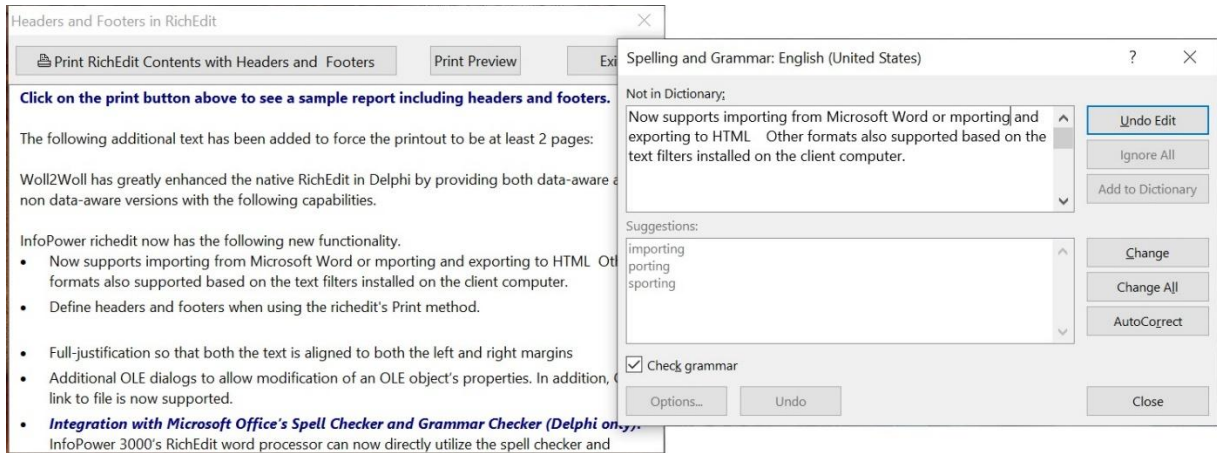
Headers and Footers in RichEdit

Print RichEdit Contents with Headers and Footers

Print Preview

Exi

Click on the print button above to see a sample report including headers and footers.

The following additional text has been added to force the printout to be at least 2 pages:

Woll2Woll has greatly enhanced the native RichEdit in Delphi by providing both data-aware a non data-aware versions with the following capabilities.

InfoPower richedit now has the following new functionality.

- Now supports importing from Microsoft Word or mporting and exporting to HTML Oth formats also supported based on the text filters installed on the client computer.
- Define headers and footers when using the richedit's Print method.

- Full-justification so that both the text is aligned to both the left and right margins
- Additional OLE dialogs to allow modification of an OLE object's properties. In addition, link to file is now supported.
- *Integration with Microsoft Office's Spell Checker and Grammar Checker (Delphi only).* InfoPower 3000's RichEdit word processor can now directly utilize the spell checker and

Spelling and Grammar: English (United States)

?

×

Not in Dictionary;

Now supports importing from Microsoft Word or mporting and exporting to HTML Other formats also supported based on the text filters installed on the client computer.

Undo Edit

Ignore All

Add to Dictionary

Suggestions:

importing
porting
sporting

Change

Change All

AutoCorrect

Check grammar

Options...

Undo

Close